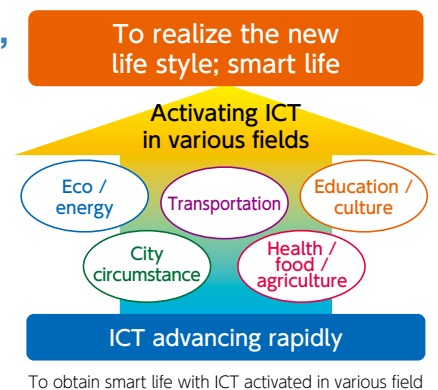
To realize the new life style; smart life

Activating ICT in various fields

Eco / energy

Transportation

Education / culture

City circumstance

Health / food / agriculture

ICT advancing rapidly

To obtain smart life with ICT activated in various field